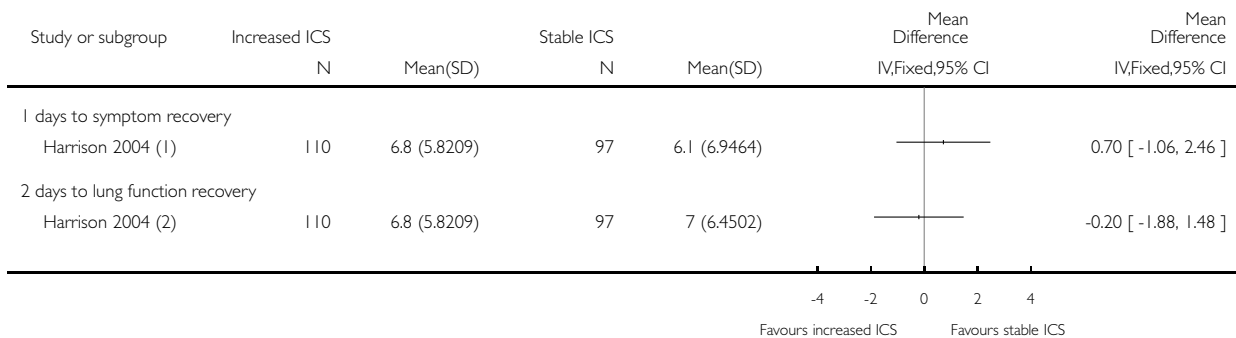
| Study or subgroup | Increased ICS N | Mean(SD) | Stable ICS N | Mean(SD) | Mean Difference IV,Fixed,95% CI | Mean Difference IV,Fixed,95% CI |
|---|---|---|---|---|---|---|
| 1 days to symptom recovery | | | | | | |
| Harrison 2004 (1) | 110 | 6.8 (5.8209) | 97 | 6.1 (6.9464) | | 0.70 [ -1.06, 2.46 ] |
| 2 days to lung function recovery | | | | | | |
| Harrison 2004 (2) | 110 | 6.8 (5.8209) | 97 | 7 (6.4502) | | -0.20 [ -1.88, 1.48 ] |

-4 -2 0 2 4

Favours increased ICS Favours stable ICS